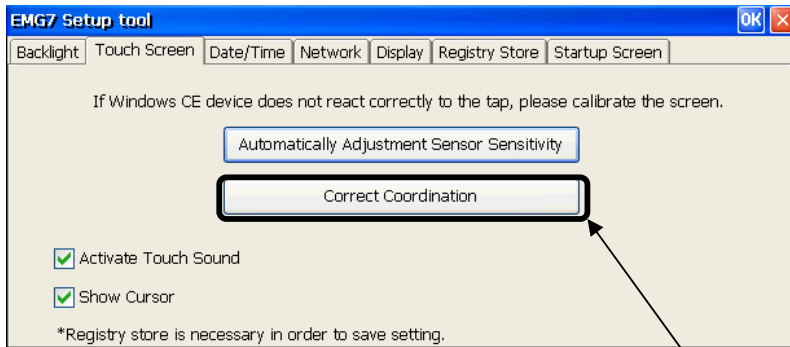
EMG7 Setup tool

OK

Backlight | Touch Screen | Date/Time | Network | Display | Registry Store | Startup Screen

If Windows CE device does not react correctly to the tap, please calibrate the screen.

Automatically Adjustment Sensor Sensitivity

Correct Coordination

Activate Touch Sound

Show Cursor

*Registry store is necessary in order to save setting.